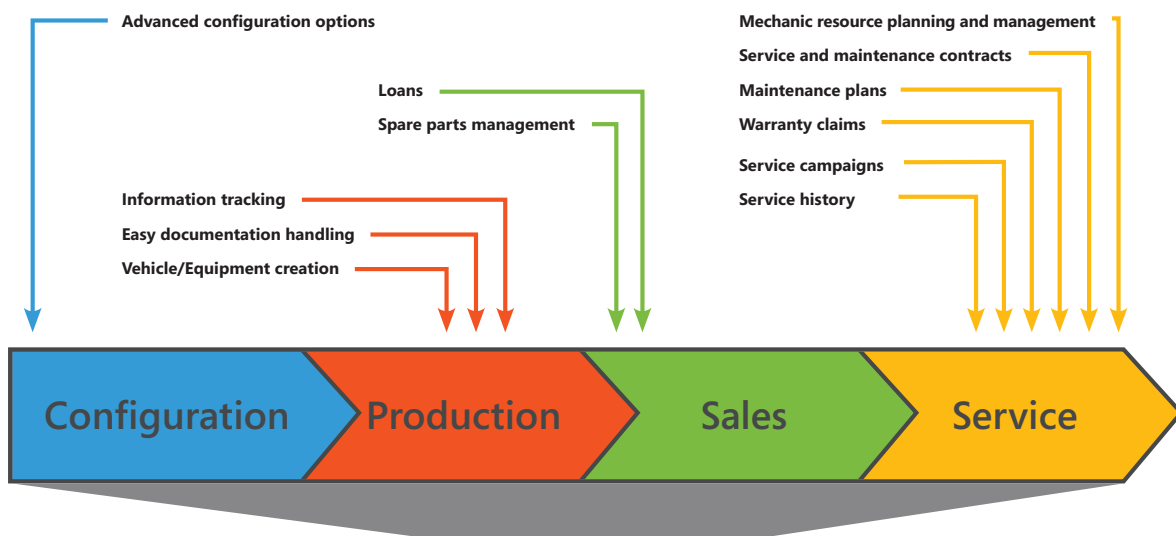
Advanced configuration options

Loans

Spare parts management

Information tracking

Easy documentation handling

Vehicle/Equipment creation

Mechanic resource planning and management

Service and maintenance contracts

Maintenance plans

Warranty claims

Service campaigns

Service history

Configuration

Production

Sales

Service